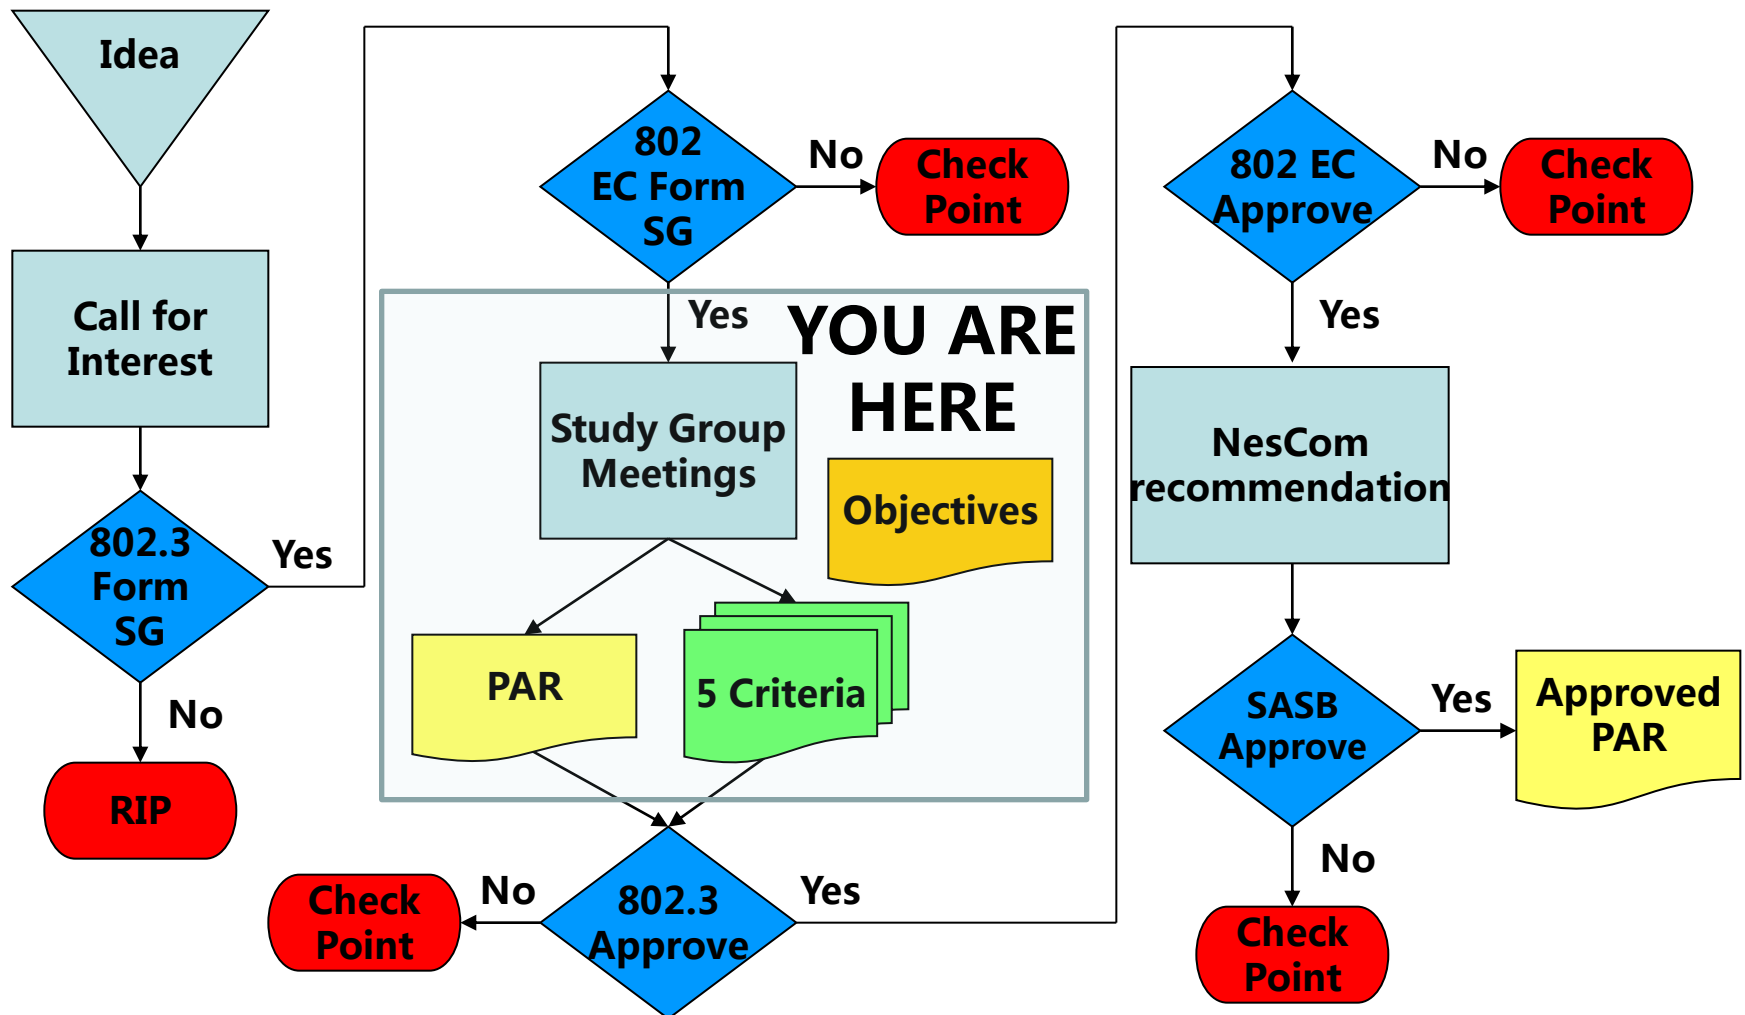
Idea

Call for Interest

802.3 Form SG

Yes

No

RIP

802 EC Form SG

No

Check Point

Yes

YOU ARE HERE

Study Group Meetings

Objectives

PAR

5 Criteria

Check Point

No

802.3 Approve

Yes

802 EC Approve

No

Check Point

Yes

NesCom recommendation

SASB Approve

Yes

Approved PAR

No

Check Point